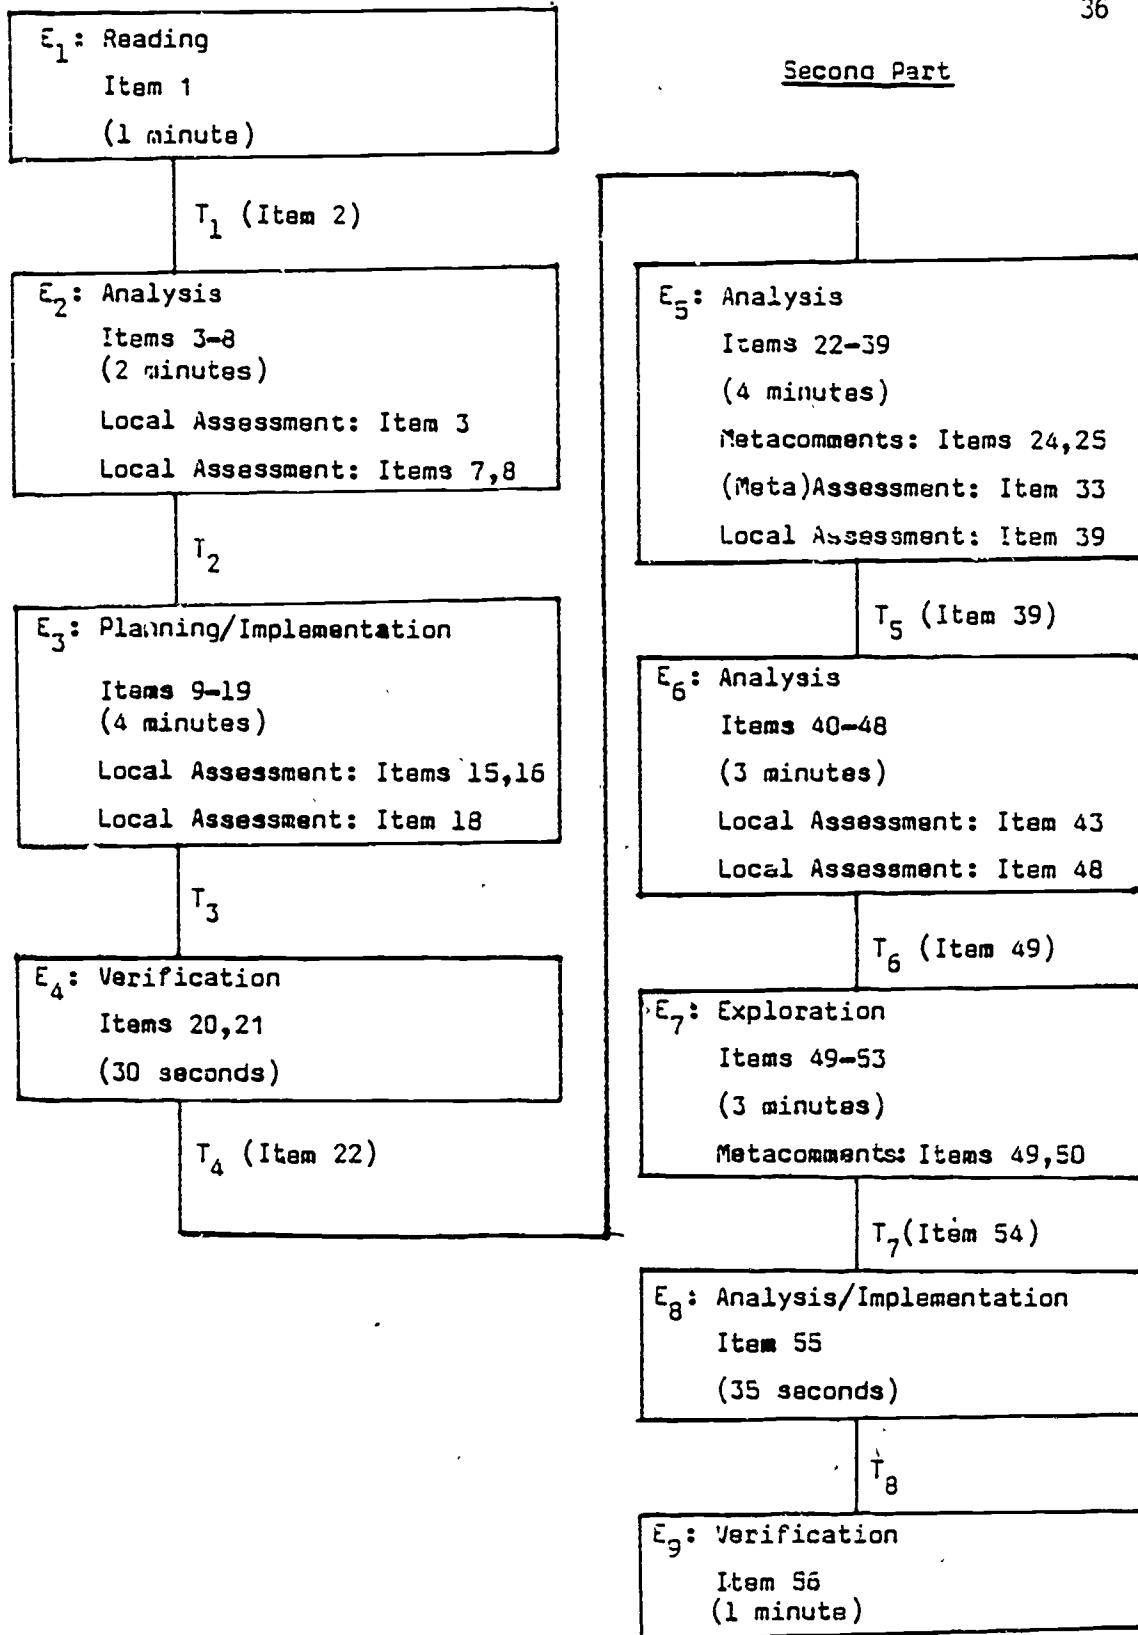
36

Secona Part

$E_1$: Reading
Item 1
(1 minute)

$T_1$ (Item 2)

$E_2$: Analysis
Items 3–8
(2 minutes)
Local Assessment: Item 3
Local Assessment: Items 7,8

$T_2$

$E_3$: Planning/Implementation
Items 9–19
(4 minutes)
Local Assessment: Items 15,16
Local Assessment: Item 18

$T_3$

$E_4$: Verification
Items 20,21
(30 seconds)

$T_4$ (Item 22)

$E_5$: Analysis
Items 22–39
(4 minutes)
Metacomments: Items 24,25
(Meta)Assessment: Item 33
Local Assessment: Item 39

$T_5$ (Item 39)

$E_6$: Analysis
Items 40–48
(3 minutes)
Local Assessment: Item 43
Local Assessment: Item 48

$T_6$ (Item 49)

$E_7$: Exploration
Items 49–53
(3 minutes)
Metacomments: Items 49,50

$T_7$(Item 54)

$E_8$: Analysis/Implementation
Item 55
(35 seconds)

$T_8$

$E_9$: Verification
Item 56
(1 minute)